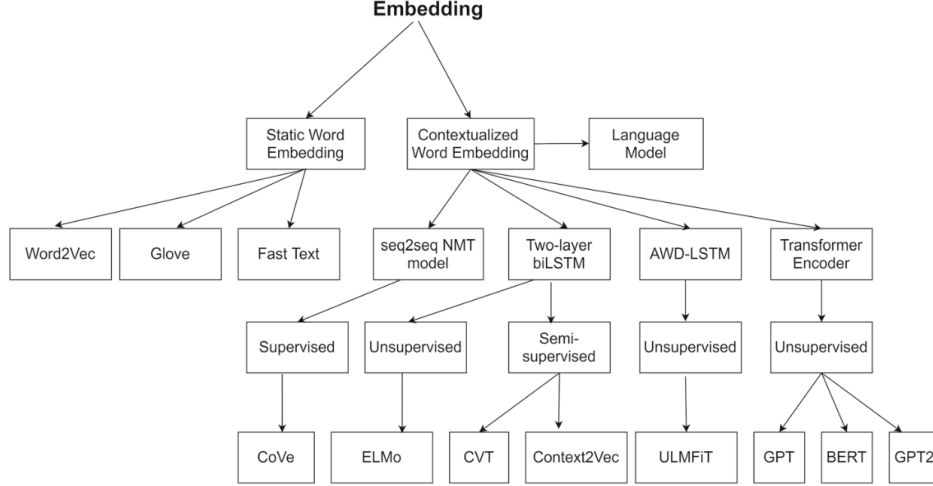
Embedding

Static Word Embedding

Contextualized Word Embedding

Language Model

Word2Vec

Glove

Fast Text

seq2seq NMT model

Two-layer biLSTM

AWD-LSTM

Transformer Encoder

Supervised

Unsupervised

Semi-supervised

Unsupervised

Unsupervised

CoVe

ELMo

CVT

Context2Vec

ULMFiT

GPT

BERT

GPT2